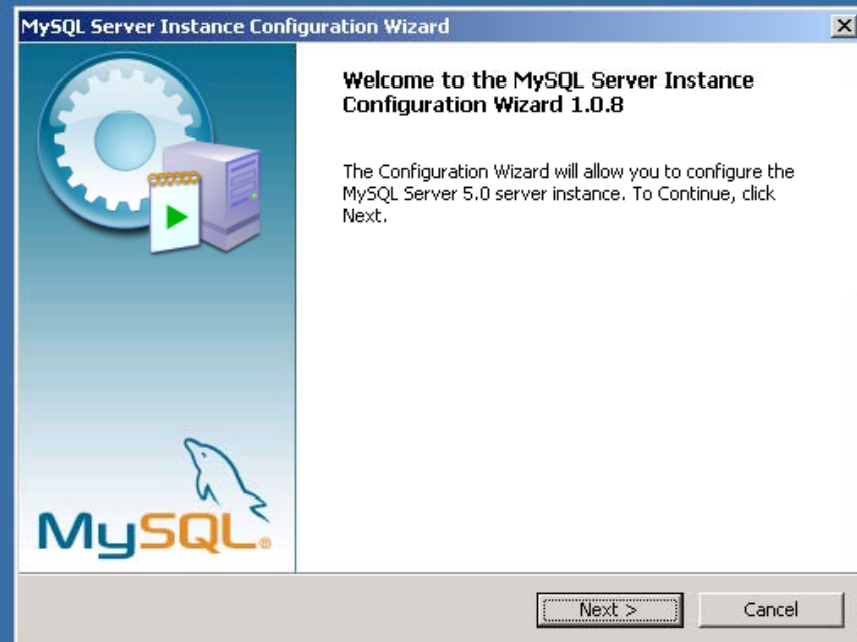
MySQL Server Instance Configuration Wizard

Welcome to the MySQL Server Instance Configuration Wizard 1.0.8

The Configuration Wizard will allow you to configure the MySQL Server 5.0 server instance. To Continue, click Next.

MySQL®

Next >

Cancel